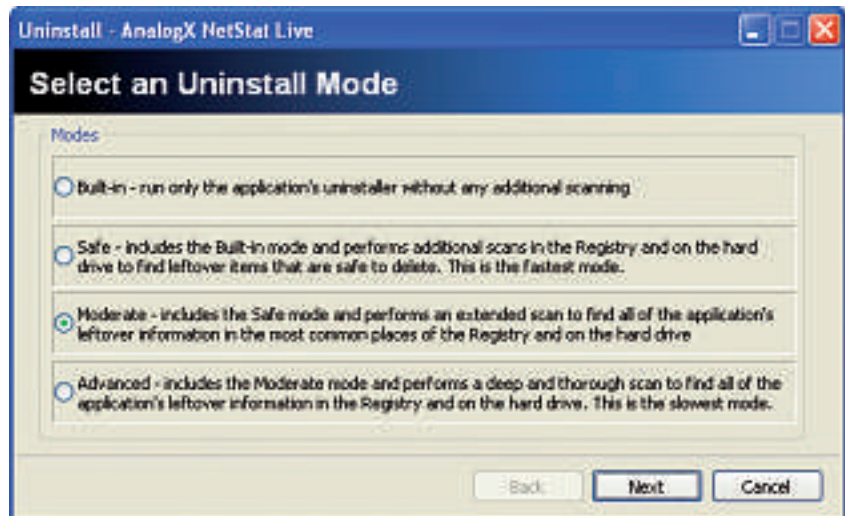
Uninstall - AnalogX NetStat Live

Select an Uninstall Mode

Modes

Built-in - run only the application's uninstaller without any additional scanning

Safe - includes the Built-in mode and performs additional scans in the Registry and on the hard drive to find leftover items that are safe to delete. This is the fastest mode.

Moderate - includes the Safe mode and performs an extended scan to find all of the application's leftover information in the most common places of the Registry and on the hard drive

Advanced - includes the Moderate mode and performs a deep and thorough scan to find all of the application's leftover information in the Registry and on the hard drive. This is the slowest mode.

Back Next Cancel